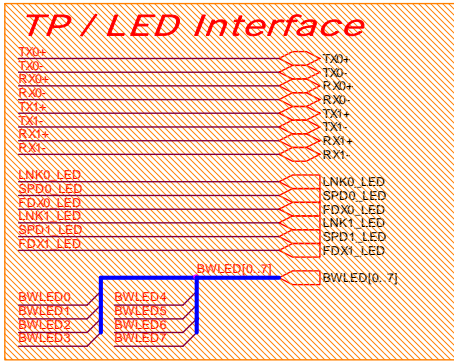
TP / LED Interface

TX0+
TX0-
RX0+
RX0-
TX1+
TX1-
RX1+
RX1-

TX0+
TX0-
RX0+
RX0-
TX1+
TX1-
RX1+
RX1-

LNK0_LED
SPD0_LED
FDX0_LED
LNK1_LED
SPD1_LED
FDX1_LED

LNK0_LED
SPD0_LED
FDX0_LED
LNK1_LED
SPD1_LED
FDX1_LED

BWLED[0..7]
BWLED[0..7]

BWLED0
BWLED1
BWLED2
BWLED3
BWLED4
BWLED5
BWLED6
BWLED7